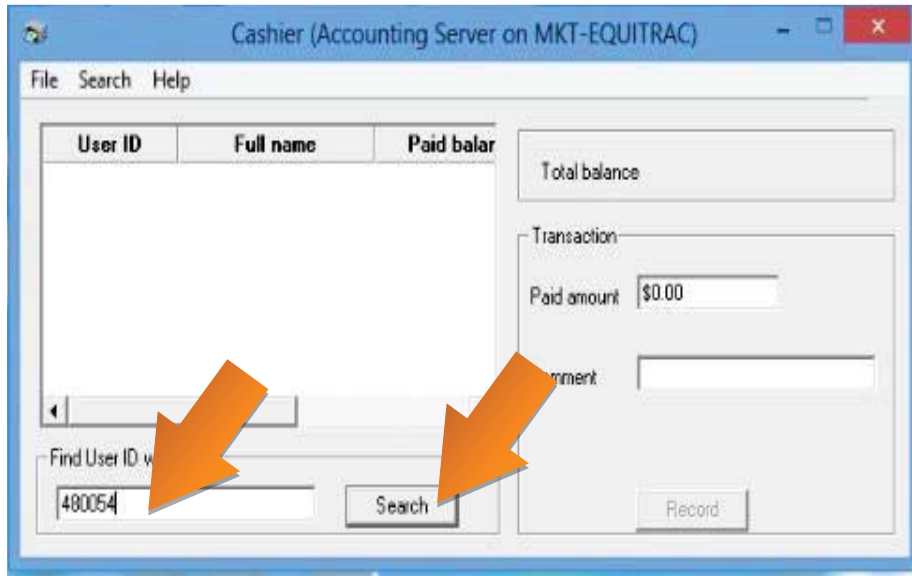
Cashier (Accounting Server on MKT-EQUITRAC)

File Search Help

| User ID | Full name | Paid balar |
|---|---|---|

Total balance

Transaction

Paid amount $0.00

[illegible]mment

Find User ID w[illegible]

480054

Search

Record